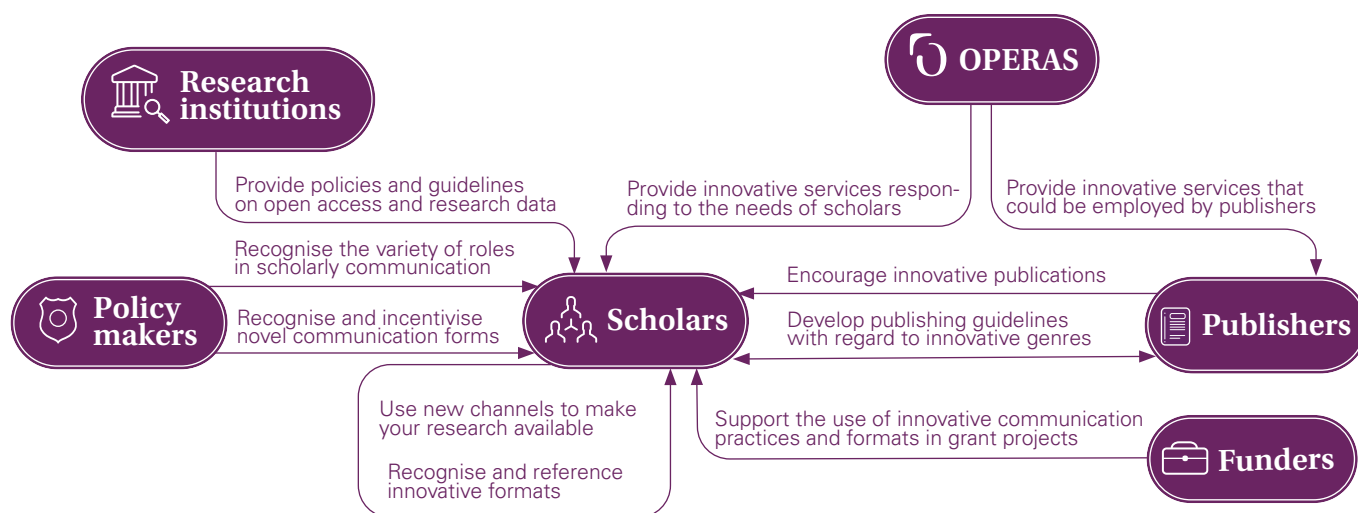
Research institutions

OPERAS

Provide policies and guidelines on open access and research data

Provide innovative services responding to the needs of scholars

Provide innovative services that could be employed by publishers

Recognise the variety of roles in scholarly communication

Encourage innovative publications

Policy makers

Recognise and incentivise novel communication forms

Scholars

Develop publishing guidelines with regard to innovative genres

Publishers

Use new channels to make your research available

Support the use of innovative communication practices and formats in grant projects

Funders

Recognise and reference innovative formats